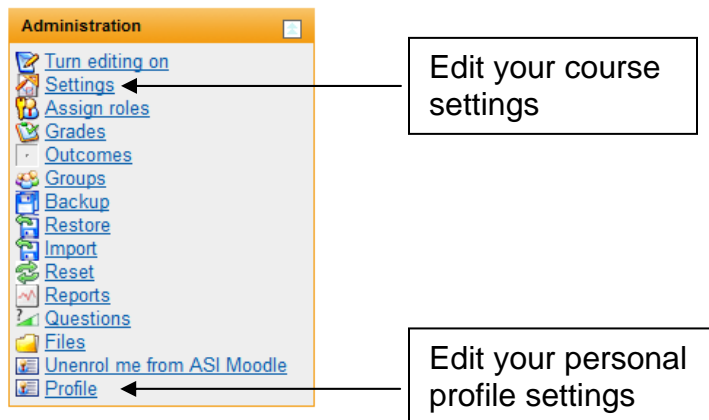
Administration

Turn editing on
Settings
Assign roles
Grades
Outcomes
Groups
Backup
Restore
Import
Reset
Reports
Questions
Files
Unenrol me from ASI Moodle
Profile

Edit your course settings

Edit your personal profile settings